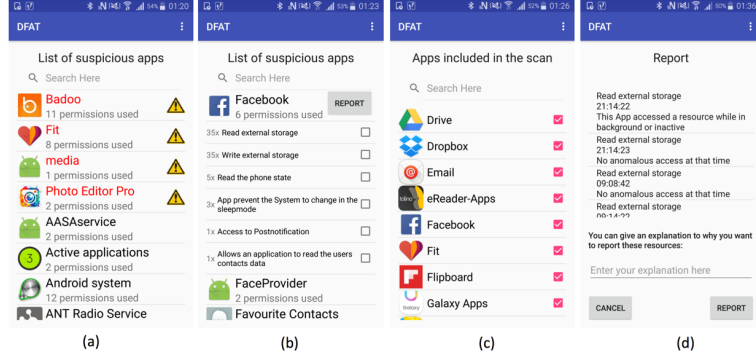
54% 01:20
DFAT
List of suspicious apps
Search Here
Badoo
11 permissions used
Fit
8 permissions used
media
1 permissions used
Photo Editor Pro
2 permissions used
AASAservice
2 permissions used
Active applications
2 permissions used
Android system
12 permissions used
ANT Radio Service
(a)

53% 01:23
DFAT
List of suspicious apps
Search Here
Facebook
6 permissions used
REPORT
35x Read external storage
35x Write external storage
5x Read the phone state
3x App prevent the System to change in the sleepmode
1x Access to Postnotification
1x Allows an application to read the users contacts data
FaceProvider
2 permissions used
Favourite Contacts
(b)

52% 01:26
DFAT
Apps included in the scan
Search Here
Drive
Dropbox
Email
eReader-Apps
Facebook
Fit
Flipboard
Galaxy Apps
(c)

50% 01:36
DFAT
Report
Read external storage
21:14:22
This App accessed a resource while in background or inactive
Read external storage
21:14:23
No anomalous access at that time
Read external storage
09:08:42
No anomalous access at that time
Read external storage
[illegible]
You can give an explanation to why you want to report these resources:
Enter your explanation here
CANCEL
REPORT
(d)